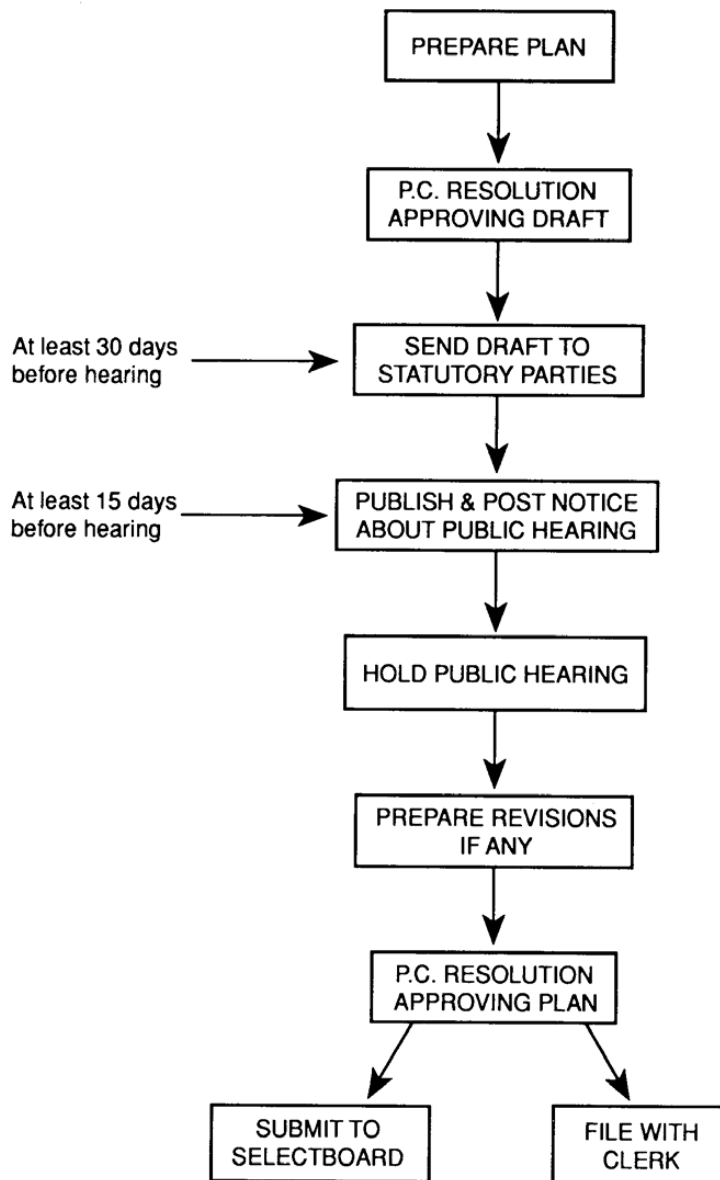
PREPARE PLAN

P.C. RESOLUTION APPROVING DRAFT

At least 30 days before hearing

SEND DRAFT TO STATUTORY PARTIES

At least 15 days before hearing

PUBLISH & POST NOTICE ABOUT PUBLIC HEARING

HOLD PUBLIC HEARING

PREPARE REVISIONS IF ANY

P.C. RESOLUTION APPROVING PLAN

SUBMIT TO SELECTBOARD

FILE WITH CLERK